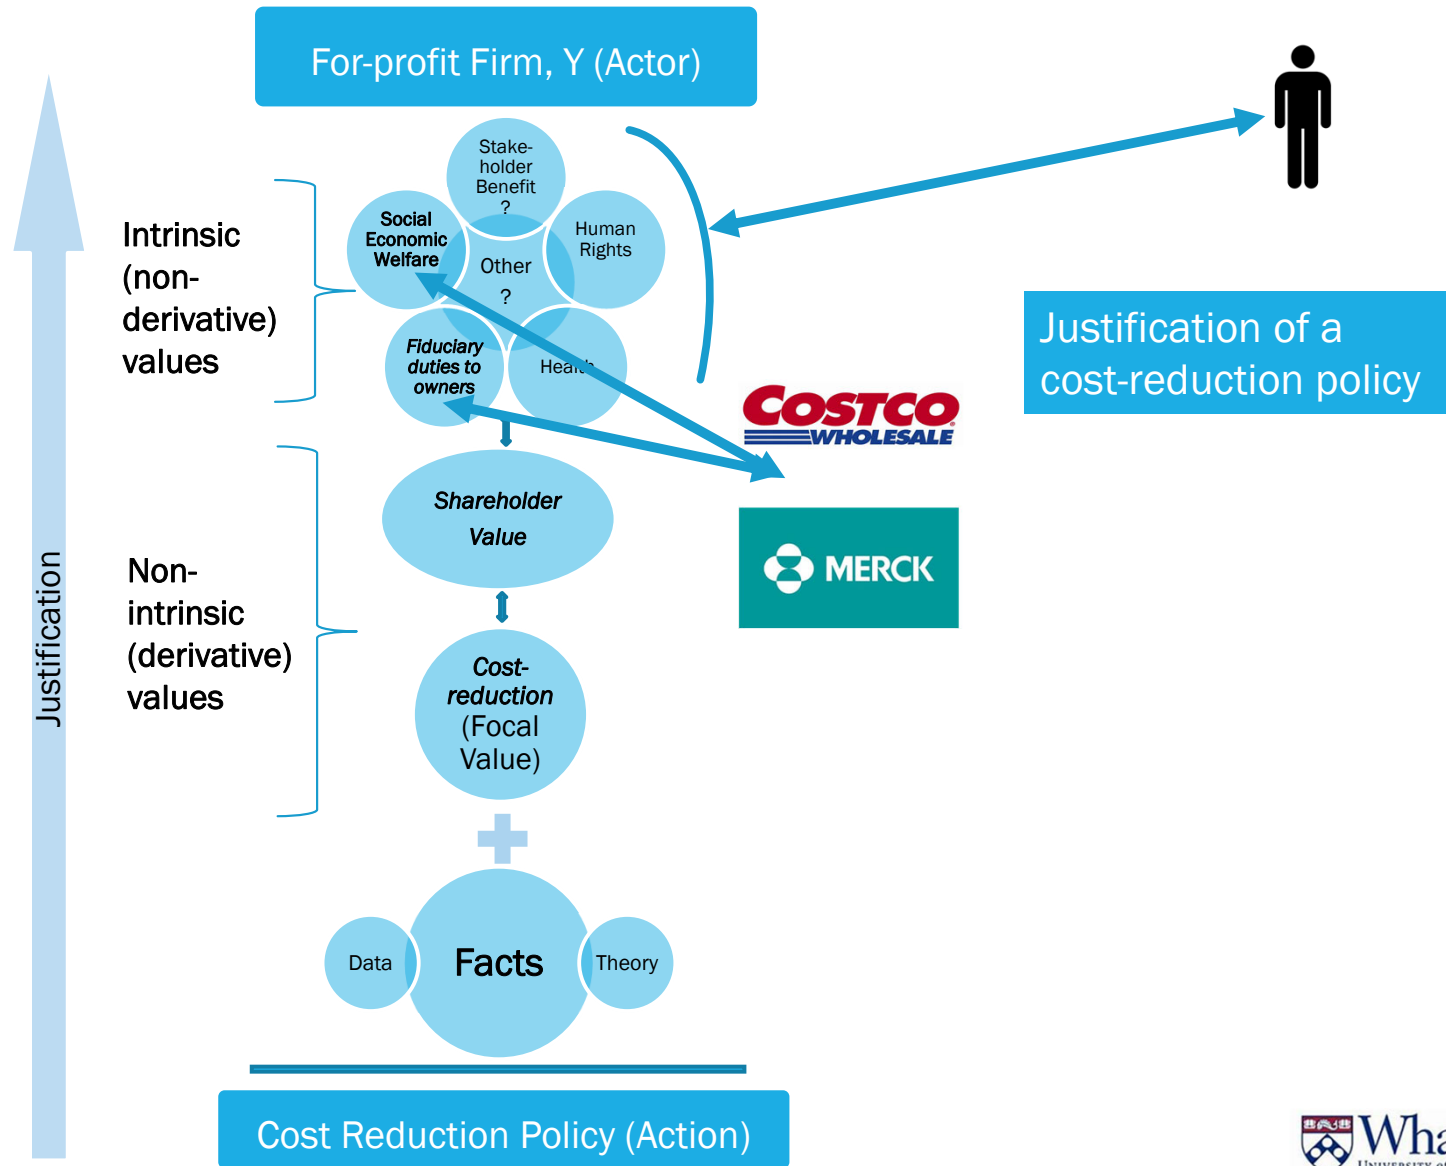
For-profit Firm, Y (Actor)

Justification

Intrinsic (non-derivative) values

Stake-holder Benefit ?

Social Economic Welfare

Human Rights

Other ?

Fiduciary duties to owners

Hea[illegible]

COSTCO WHOLESALE

Justification of a cost-reduction policy

Non-intrinsic (derivative) values

Shareholder Value

MERCK

Cost-reduction (Focal Value)

Data

Facts

Theory

Cost Reduction Policy (Action)

Wha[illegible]